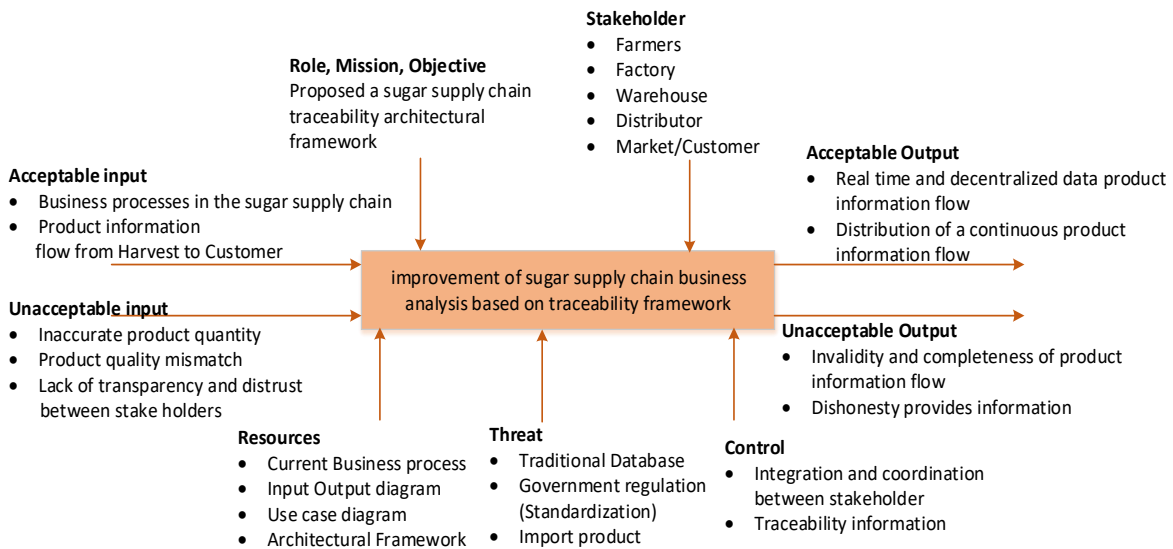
**Stakeholder**
- Farmers
- Factory
- Warehouse
- Distributor
- Market/Customer

**Role, Mission, Objective**
Proposed a sugar supply chain traceability architectural framework

**Acceptable input**
- Business processes in the sugar supply chain
- Product information flow from Harvest to Customer

**Acceptable Output**
- Real time and decentralized data product information flow
- Distribution of a continuous product information flow

improvement of sugar supply chain business analysis based on traceability framework

**Unacceptable input**
- Inaccurate product quantity
- Product quality mismatch
- Lack of transparency and distrust between stake holders

**Unacceptable Output**
- Invalidity and completeness of product information flow
- Dishonesty provides information

**Resources**
- Current Business process
- Input Output diagram
- Use case diagram
- Architectural Framework

**Threat**
- Traditional Database
- Government regulation (Standardization)
- Import product

**Control**
- Integration and coordination between stakeholder
- Traceability information